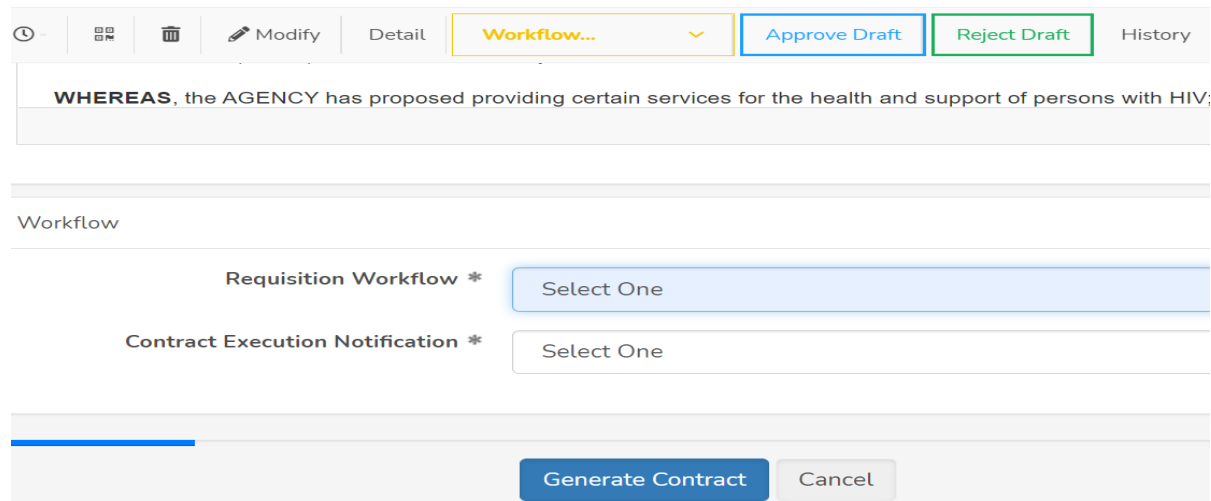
Modify Detail Workflow... Approve Draft Reject Draft History

**WHEREAS**, the AGENCY has proposed providing certain services for the health and support of persons with HIV;

Workflow

Requisition Workflow * Select One

Contract Execution Notification * Select One

Generate Contract Cancel